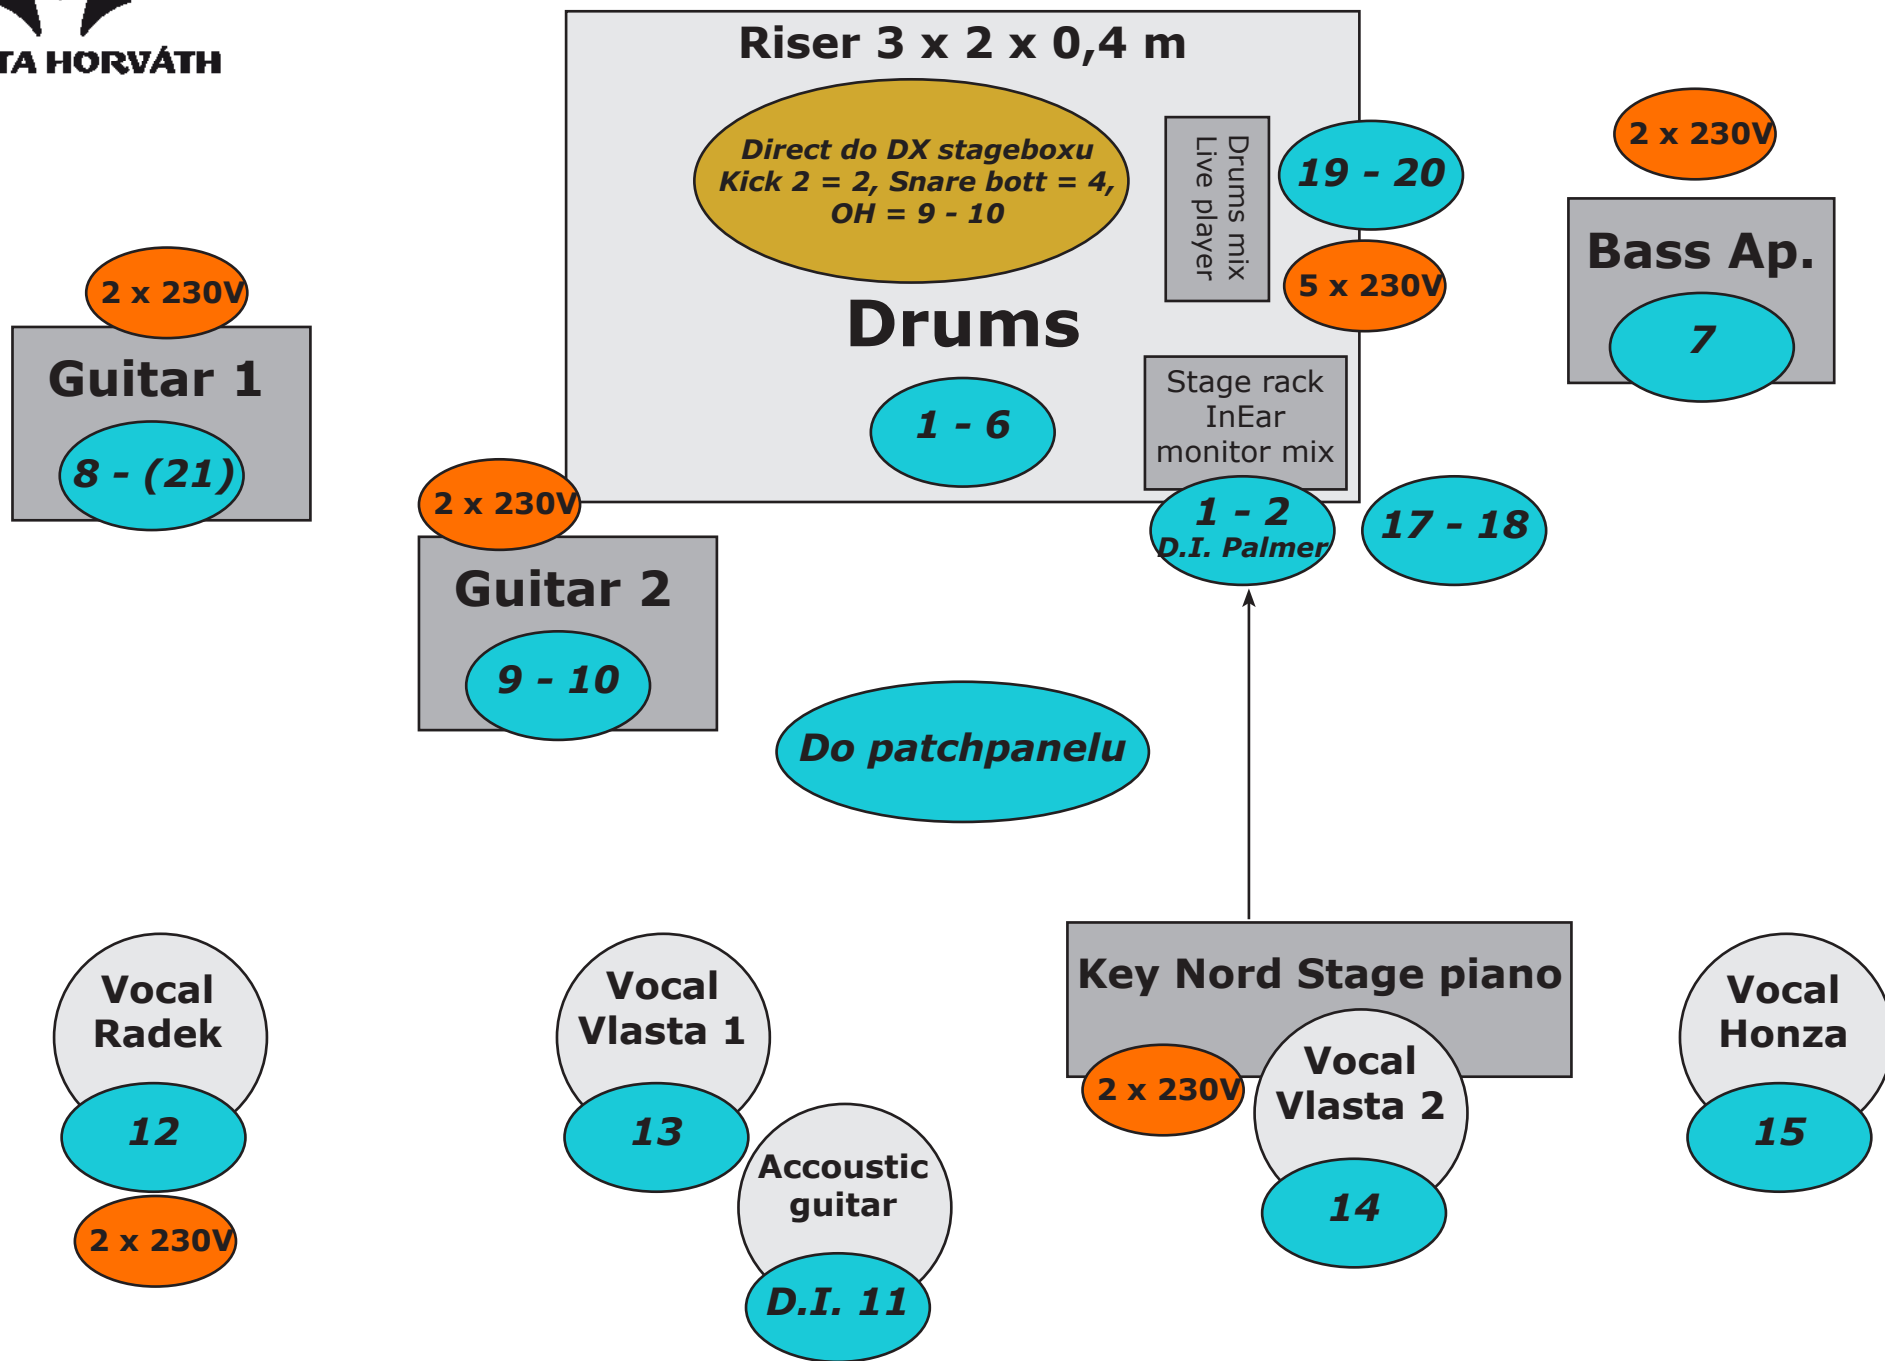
TA HORVÁTH

Riser 3 x 2 x 0,4 m

Direct do DX stageboxu
Kick 2 = 2, Snare bott = 4,
OH = 9 - 10

Drums mix
Live player

19 - 20

2 x 230V

5 x 230V

Bass Ap.

7

Drums

2 x 230V

Guitar 1

8 - (21)

1 - 6

Stage rack
InEar
monitor mix

2 x 230V

1 - 2
D.I. Palmer

17 - 18

Guitar 2

9 - 10

Do patchpanelu

Vocal
Radek

12

2 x 230V

Vocal
Vlasta 1

13

Accoustic
guitar

D.I. 11

Key Nord Stage piano

2 x 230V

Vocal
Vlasta 2

14

Vocal
Honza

15